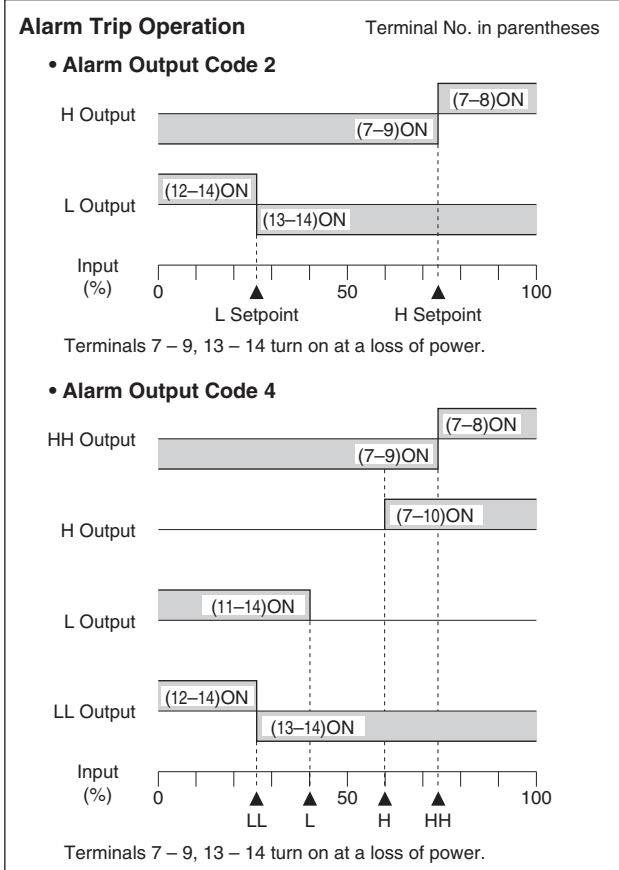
**Alarm Trip Operation**

Terminal No. in parentheses

• **Alarm Output Code 2**

H Output

(7–8)ON

(7–9)ON

L Output

(12–14)ON

(13–14)ON

Input (%)

0

50

100

L Setpoint

H Setpoint

Terminals 7 – 9, 13 – 14 turn on at a loss of power.

• **Alarm Output Code 4**

HH Output

(7–8)ON

(7–9)ON

H Output

(7–10)ON

L Output

(11–14)ON

LL Output

(12–14)ON

(13–14)ON

Input (%)

0

50

100

LL

L

H

HH

Terminals 7 – 9, 13 – 14 turn on at a loss of power.